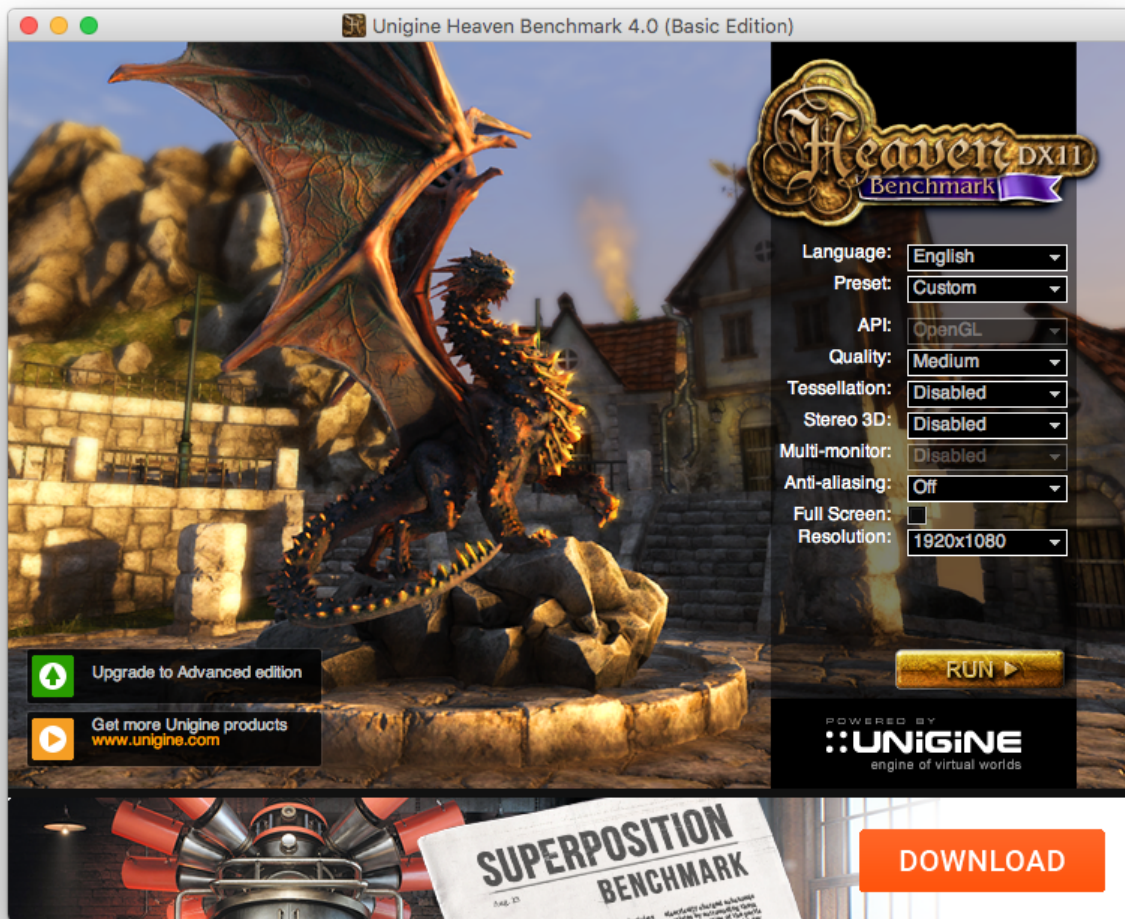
Unigine Heaven Benchmark 4.0 (Basic Edition)

Heaven DX11
Benchmark

Language: English
Preset: Custom
API: OpenGL
Quality: Medium
Tessellation: Disabled
Stereo 3D: Disabled
Multi-monitor: Disabled
Anti-aliasing: Off
Full Screen:
Resolution: 1920x1080

RUN

POWERED BY
UNIGINE
engine of virtual worlds

Upgrade to Advanced edition

Get more Unigine products
www.unigine.com

SUPERPOSITION
BENCHMARK

DOWNLOAD